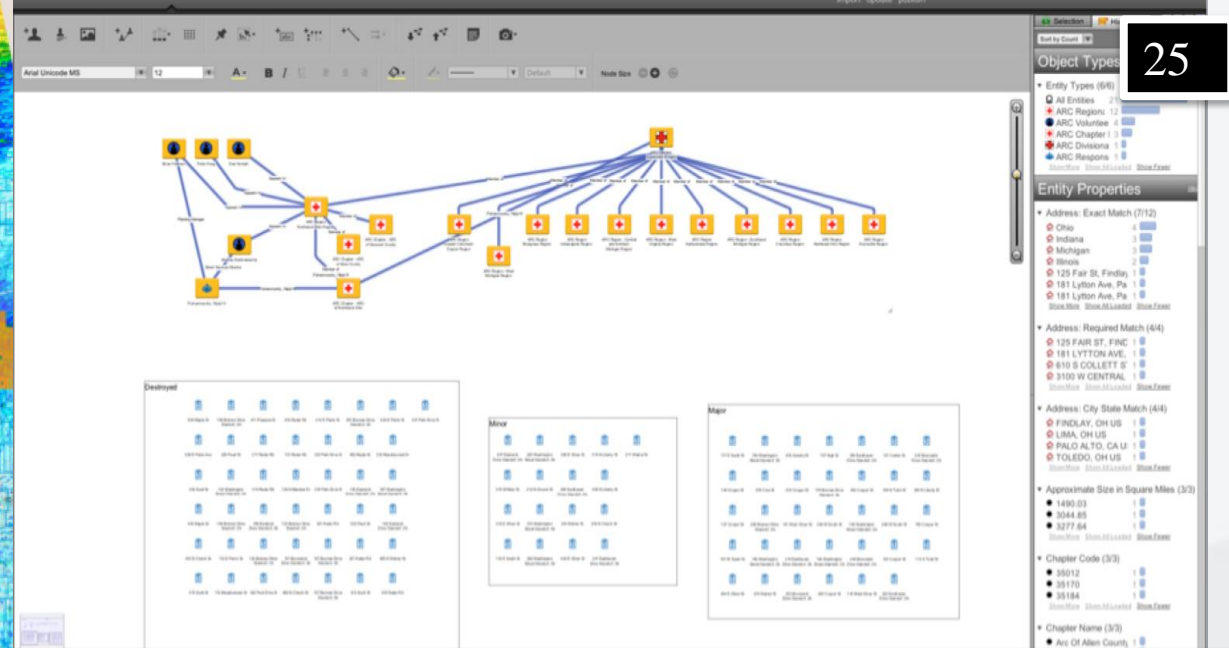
25

Arial Unicode MS
12
Node Size

Selection

Sort by Count

Object Types

Entity Types (6/6)
All Entities 21
ARC Regions 12
ARC Voluntee 4
ARC Chapter 3
ARC Divisions 1
ARC Respons 1
Show More Show All Loaded Show Fewer

Entity Properties

Address: Exact Match (7/12)
Ohio 4
Indiana 3
Michigan 3
Illinois 2
125 Fair St, Findlay 1
181 Lytton Ave, Pa 1
181 Lytton Ave, Pa 1
Show More Show All Loaded Show Fewer

Address: Required Match (4/4)
125 FAIR ST, FINE 1
181 LYTTON AVE, 1
610 S COLLETT S 1
3100 W CENTRAL 1
Show More Show All Loaded Show Fewer

Address: City State Match (4/4)
FINDLAY, OH US 1
LIMA, OH US 1
PALO ALTO, CA U 1
TOLEDO, OH US 1
Show More Show All Loaded Show Fewer

Approximate Size in Square Miles (3/3)
1490.03 1
3044.85 1
3277.64 1
Show More Show All Loaded Show Fewer

Chapter Code (3/3)
35012 1
35170 1
35184 1
Show More Show All Loaded Show Fewer

Chapter Name (3/3)
Arc Of Allen County 1

Destroyed

Minor

Major